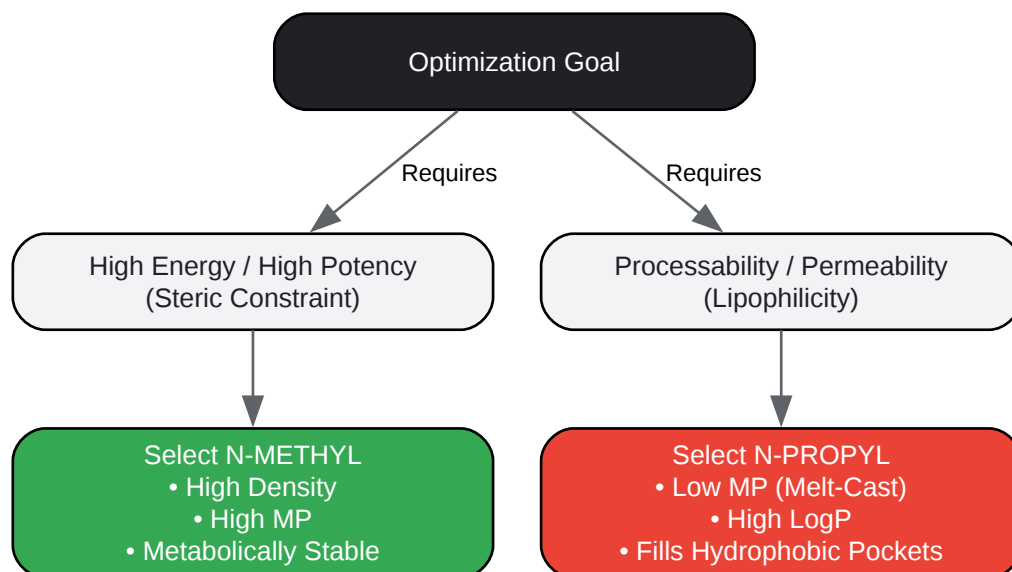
Optimization Goal

Requires

Requires

High Energy / High Potency
(Steric Constraint)

Processability / Permeability
(Lipophilicity)

Select N-METHYL
• High Density
• High MP
• Metabolically Stable

Select N-PROPYL
• Low MP (Melt-Cast)
• High LogP
• Fills Hydrophobic Pockets